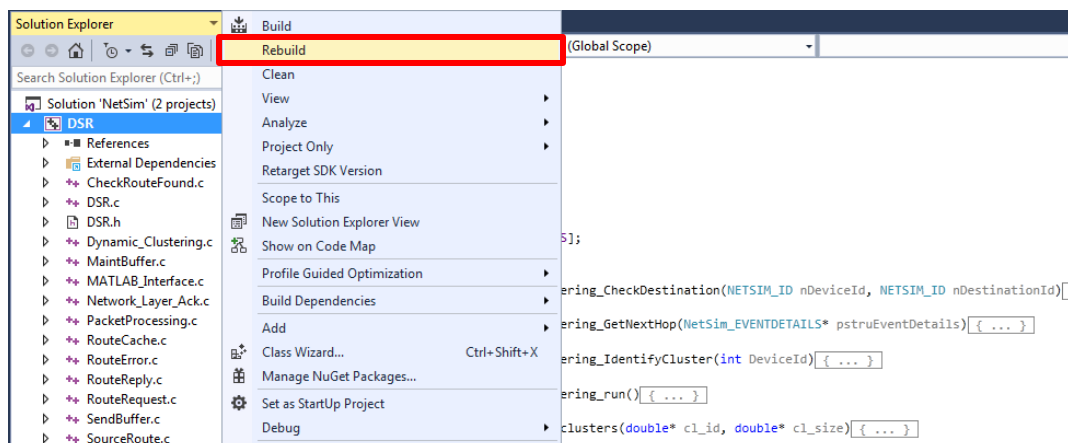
Solution Explorer

Search Solution Explorer (Ctrl+;)

Solution 'NetSim' (2 projects)
DSR
References
External Dependencies
CheckRouteFound.c
DSR.c
DSR.h
Dynamic_Clustering.c
MaintBuffer.c
MATLAB_Interface.c
Network_Layer_Ack.c
PacketProcessing.c
RouteCache.c
RouteError.c
RouteReply.c
RouteRequest.c
SendBuffer.c
SourceRoute.c

Build
Rebuild
Clean
View
Analyze
Project Only
Retarget SDK Version
Scope to This
New Solution Explorer View
Show on Code Map
Profile Guided Optimization
Build Dependencies
Add
Class Wizard... Ctrl+Shift+X
Manage NuGet Packages...
Set as StartUp Project
Debug

(Global Scope)

5];

ering_CheckDestination(NETSIM_ID nDeviceId, NETSIM_ID nDestinationId)

ering_GetNextHop(NetSim_EVENTDETAILS* pstruEventDetails) { ... }

ering_IdentifyCluster(int DeviceId) { ... }

ering_run() { ... }

clusters(double* cl_id, double* cl_size) { ... }